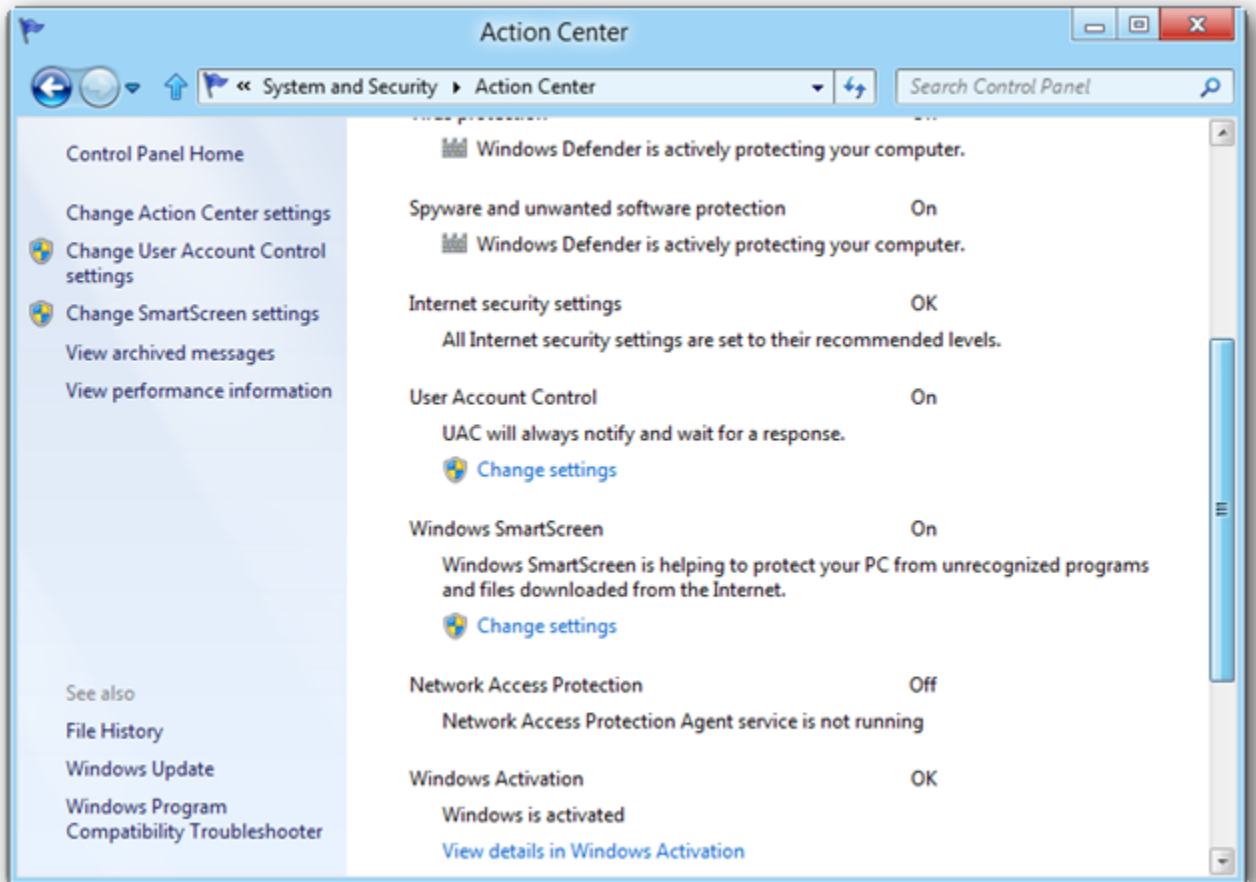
Action Center

« System and Security ▸ Action Center

Search Control Panel

Control Panel Home

Change Action Center settings

Change User Account Control settings

Change SmartScreen settings

View archived messages

View performance information

See also

File History

Windows Update

Windows Program Compatibility Troubleshooter

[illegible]

Windows Defender is actively protecting your computer.

Spyware and unwanted software protection On

Windows Defender is actively protecting your computer.

Internet security settings OK

All Internet security settings are set to their recommended levels.

User Account Control On

UAC will always notify and wait for a response.

Change settings

Windows SmartScreen On

Windows SmartScreen is helping to protect your PC from unrecognized programs and files downloaded from the Internet.

Change settings

Network Access Protection Off

Network Access Protection Agent service is not running

Windows Activation OK

Windows is activated

View details in Windows Activation